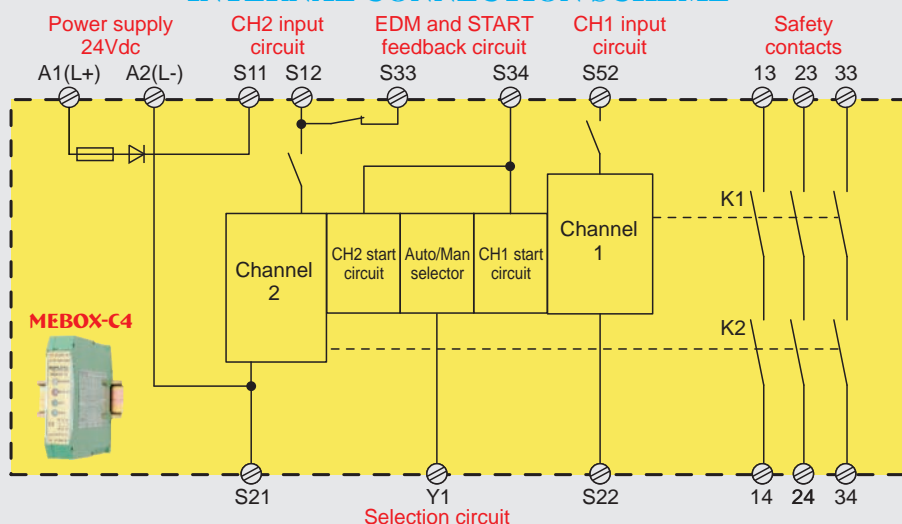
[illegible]

Power supply 24Vdc
CH2 input circuit
EDM and START feedback circuit
CH1 input circuit
Safety contacts

A1(L+) A2(L-) S11 S12 S33 S34 S52 13 23 33

K1

Channel 2

CH2 start circuit

Auto/Man selector

CH1 start circuit

Channel 1

K2

MEBOX-C4

S21 Y1 S22 14 24 34

Selection circuit